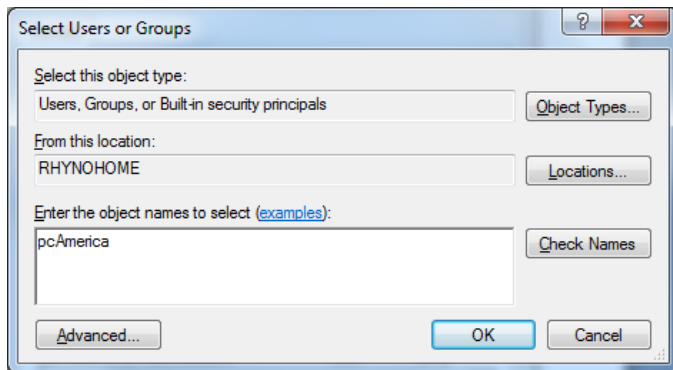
Select Users or Groups

?

X

Select this object type:

Users, Groups, or Built-in security principals

Object Types...

From this location:

RHYNOHOME

Locations...

Enter the object names to select (examples):

pcAmerica

Check Names

Advanced...

OK

Cancel